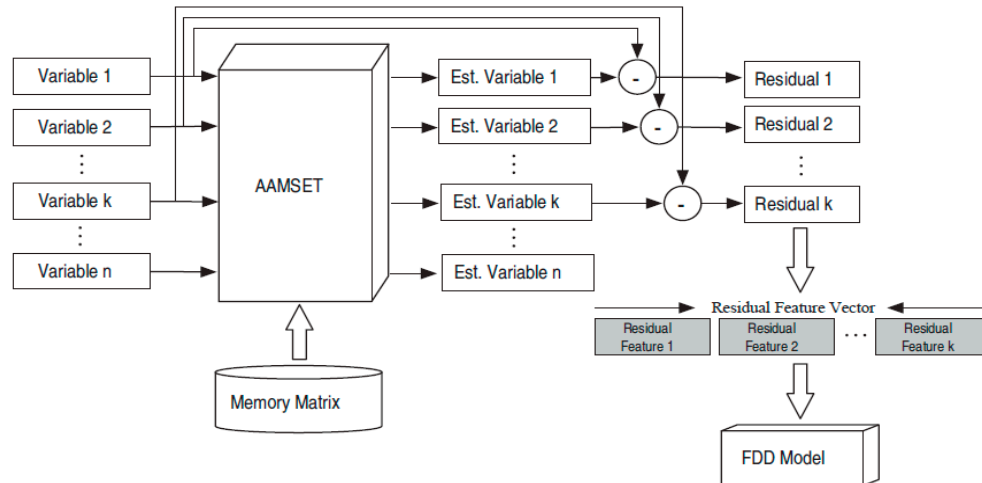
Variable 1
Variable 2
⋮
Variable k
⋮
Variable n

AAMSET

Memory Matrix

Est. Variable 1
Est. Variable 2
⋮
Est. Variable k
⋮
Est. Variable n

-
-
-

Residual 1
Residual 2
⋮
Residual k

Residual Feature Vector

Residual Feature 1
Residual Feature 2
…
Residual Feature k

FDD Model